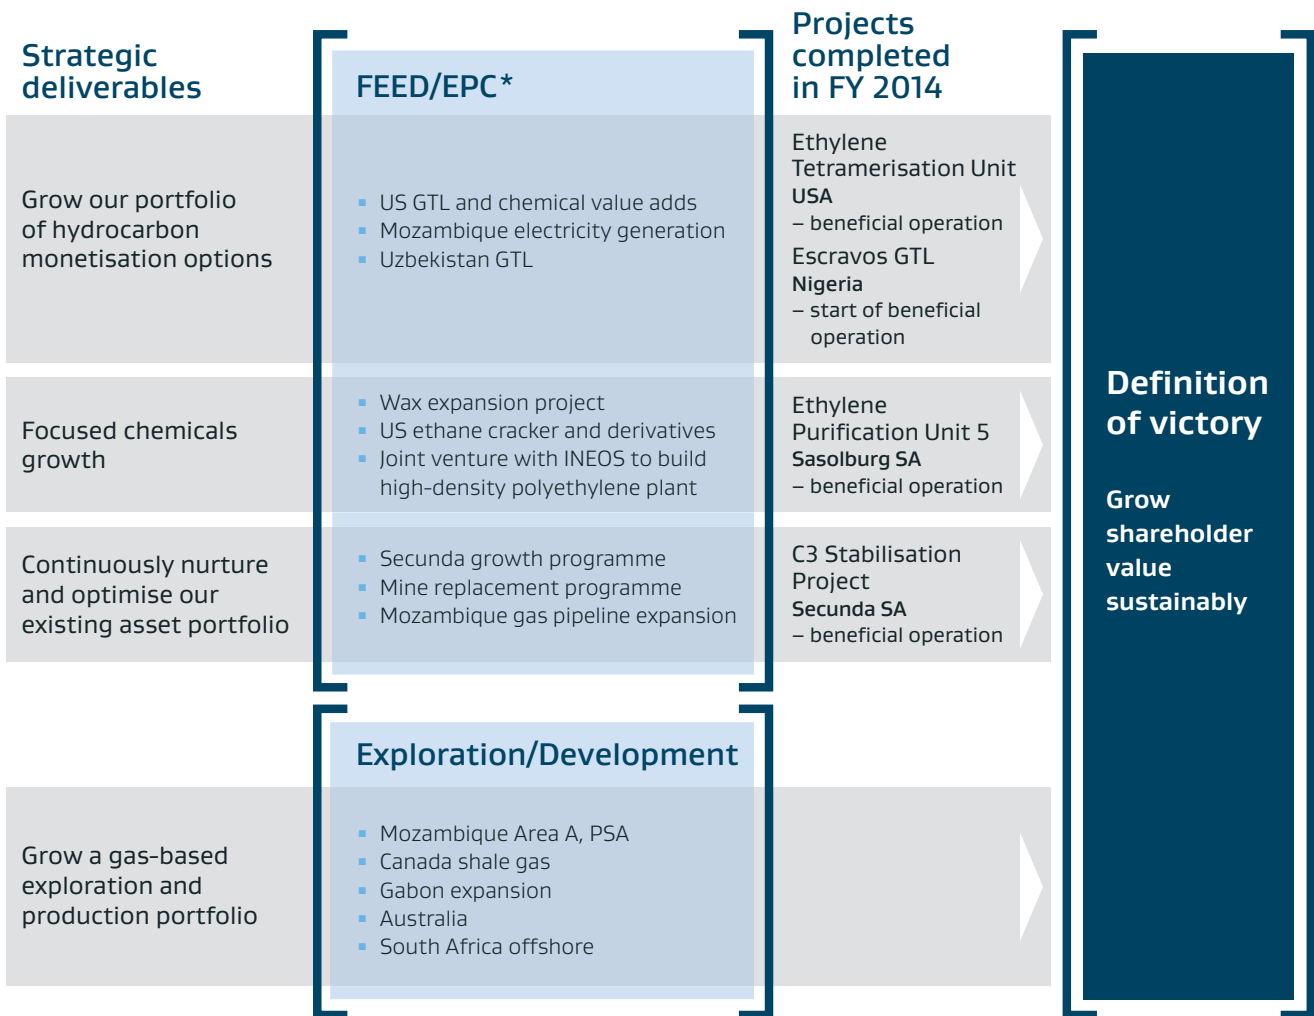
Strategic deliverables

FEED/EPC*

Projects completed in FY 2014

Grow our portfolio of hydrocarbon monetisation options

- US GTL and chemical value adds
- Mozambique electricity generation
- Uzbekistan GTL

Ethylene Tetramerisation Unit
USA
– beneficial operation

Escravos GTL
Nigeria
– start of beneficial operation

Focused chemicals growth

- Wax expansion project
- US ethane cracker and derivatives
- Joint venture with INEOS to build high-density polyethylene plant

Ethylene Purification Unit 5
Sasolburg SA
– beneficial operation

Continuously nurture and optimise our existing asset portfolio

- Secunda growth programme
- Mine replacement programme
- Mozambique gas pipeline expansion

C3 Stabilisation Project
Secunda SA
– beneficial operation

Exploration/Development

Grow a gas-based exploration and production portfolio

- Mozambique Area A, PSA
- Canada shale gas
- Gabon expansion
- Australia
- South Africa offshore

Definition of victory

Grow shareholder value sustainably